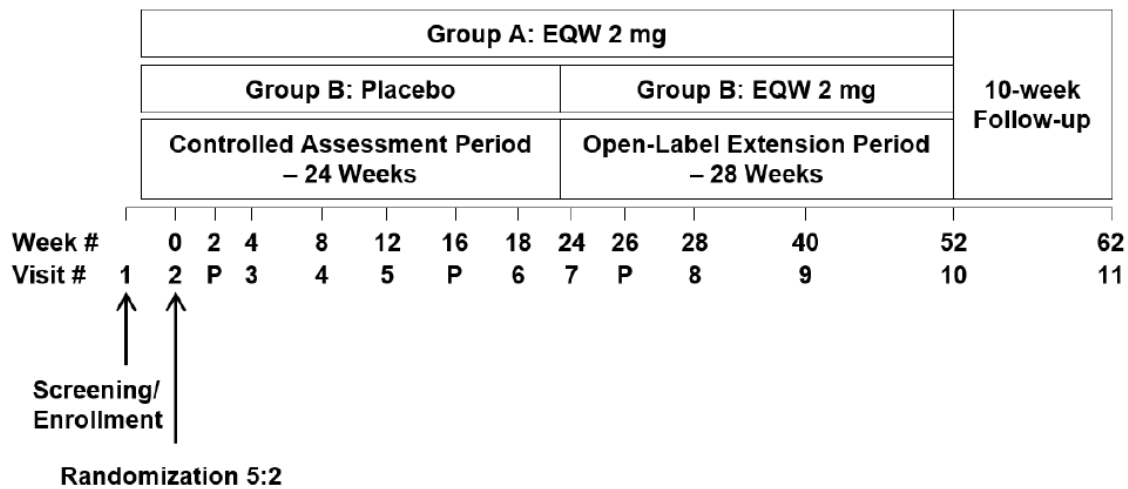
Group A: EQW 2 mg

Group B: Placebo

Group B: EQW 2 mg

10-week Follow-up

Controlled Assessment Period – 24 Weeks

Open-Label Extension Period – 28 Weeks

Week # 0 2 4 8 12 16 18 24 26 28 40 52 62
Visit # 1 2 P 3 4 5 P 6 7 P 8 9 10 11

Screening/ Enrollment

Randomization 5:2